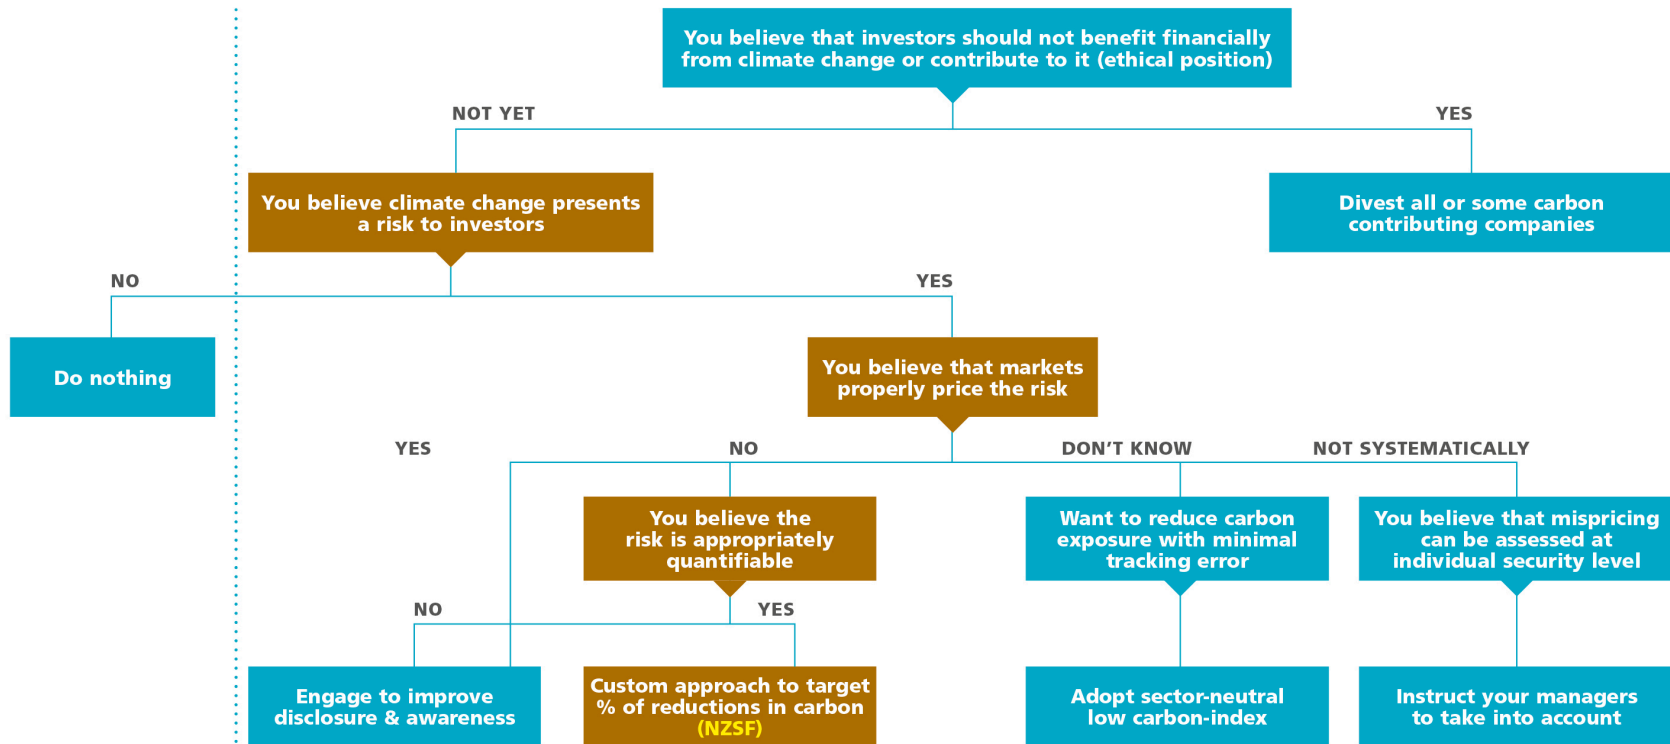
You believe that investors should not benefit financially from climate change or contribute to it (ethical position)

NOT YET

YES

You believe climate change presents a risk to investors

Divest all or some carbon contributing companies

NO

YES

Do nothing

You believe that markets properly price the risk

YES

NO

DON'T KNOW

NOT SYSTEMATICALLY

You believe the risk is appropriately quantifiable

Want to reduce carbon exposure with minimal tracking error

You believe that mispricing can be assessed at individual security level

NO

YES

Engage to improve disclosure & awareness

Custom approach to target % of reductions in carbon (NZSF)

Adopt sector-neutral low carbon-index

Instruct your managers to take into account